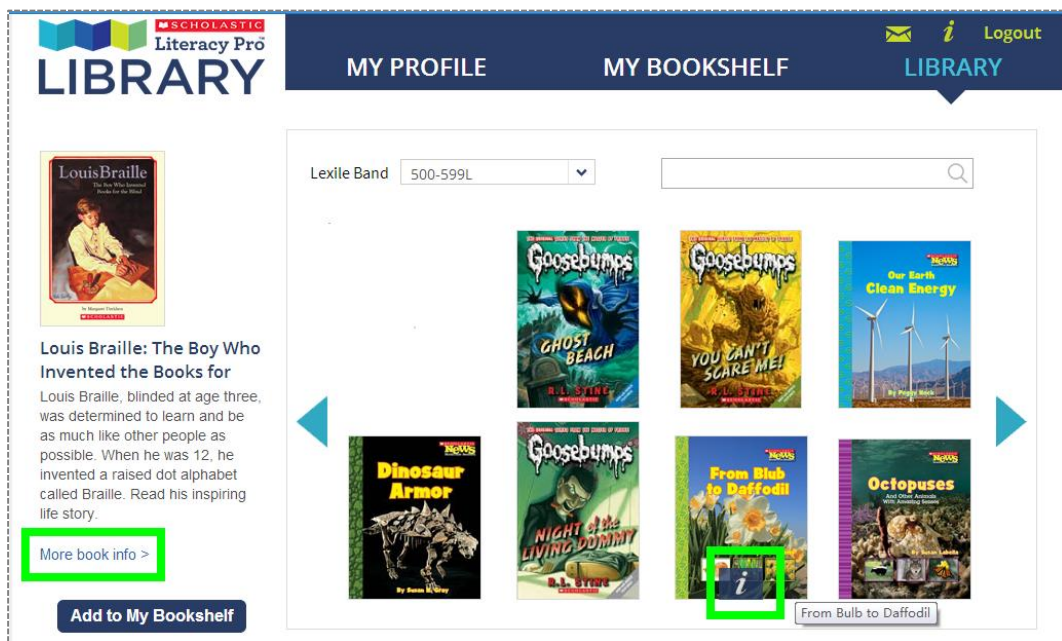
SCHOLASTIC Literacy Pro LIBRARY

MY PROFILE MY BOOKSHELF LIBRARY

Logout

Lexile Band 500-599L

Louis Braille
The Boy Who Invented Books for the Blind
by Margaret Davidson
SCHOLASTIC

Louis Braille: The Boy Who Invented the Books for

Louis Braille, blinded at age three, was determined to learn and be as much like other people as possible. When he was 12, he invented a raised dot alphabet called Braille. Read his inspiring life story.

More book info >

Add to My Bookshelf

Goosebumps
GHOST BEACH
R.L. STINE
SCHOLASTIC

Goosebumps
YOU CAN'T SCARE ME!
R.L. STINE
SCHOLASTIC

News
Our Earth
Clean Energy
By Peggy Hock

News
Dinosaur Armor
By Susan H. Gray

Goosebumps
NIGHT of the LIVING DUMMY
R.L. STINE
SCHOLASTIC

News
From Blub to Daffodil

News
Octopuses
And Other Animals With Amazing Senses
By Susan Labella

From Bulb to Daffodil